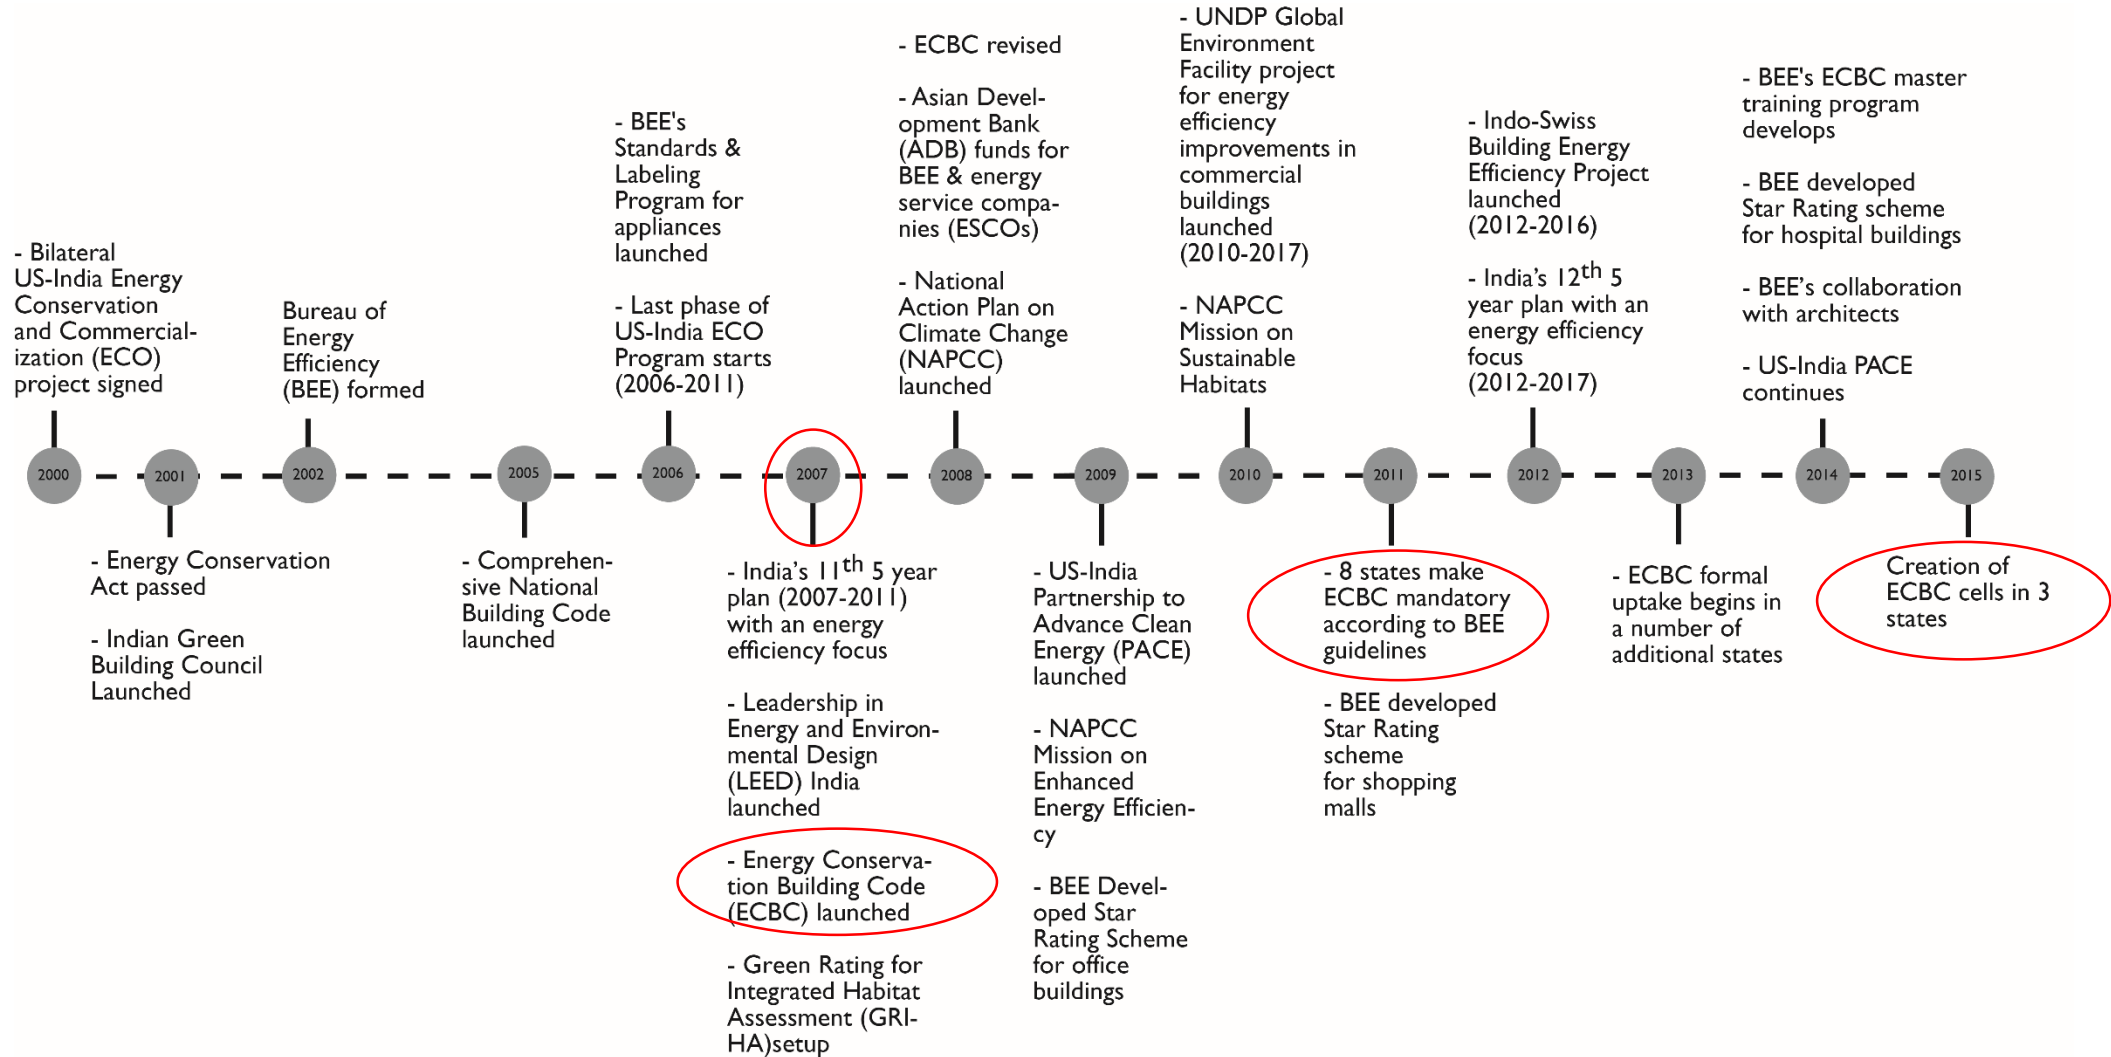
2000
- Bilateral US-India Energy Conservation and Commercialization (ECO) project signed

2001
- Energy Conservation Act passed

- Indian Green Building Council Launched

2002
Bureau of Energy Efficiency (BEE) formed

2005
- Comprehensive National Building Code launched

2006
- BEE's Standards & Labeling Program for appliances launched

- Last phase of US-India ECO Program starts (2006-2011)

2007
- India's 11$^{th}$ 5 year plan (2007-2011) with an energy efficiency focus

- Leadership in Energy and Environmental Design (LEED) India launched

- Energy Conservation Building Code (ECBC) launched

- Green Rating for Integrated Habitat Assessment (GRIHA)setup

2008
- ECBC revised

- Asian Development Bank (ADB) funds for BEE & energy service companies (ESCOs)

- National Action Plan on Climate Change (NAPCC) launched

2009
- US-India Partnership to Advance Clean Energy (PACE) launched

- NAPCC Mission on Enhanced Energy Efficiency

- BEE Developed Star Rating Scheme for office buildings

2010
- UNDP Global Environment Facility project for energy efficiency improvements in commercial buildings launched (2010-2017)

- NAPCC Mission on Sustainable Habitats

2011
- 8 states make ECBC mandatory according to BEE guidelines

- BEE developed Star Rating scheme for shopping malls

2012
- Indo-Swiss Building Energy Efficiency Project launched (2012-2016)

- India's 12$^{th}$ 5 year plan with an energy efficiency focus (2012-2017)

2013
- ECBC formal uptake begins in a number of additional states

2014
- BEE's ECBC master training program develops

- BEE developed Star Rating scheme for hospital buildings

- BEE's collaboration with architects

- US-India PACE continues

2015
Creation of ECBC cells in 3 states